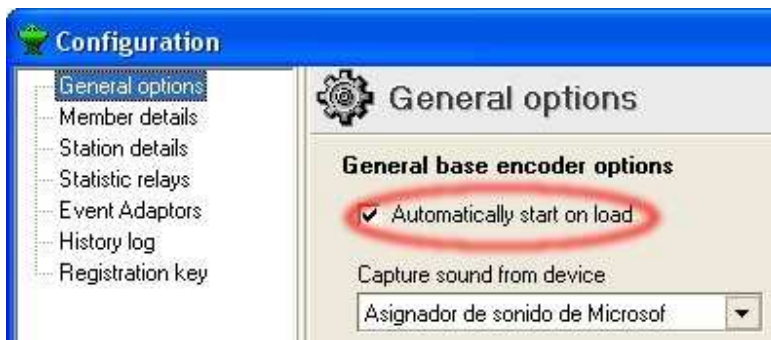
Configuration

General options
Member details
Station details
Statistic relays
Event Adaptors
History log
Registration key

General options

General base encoder options

Automatically start on load

Capture sound from device

Asignador de sonido de Microsof